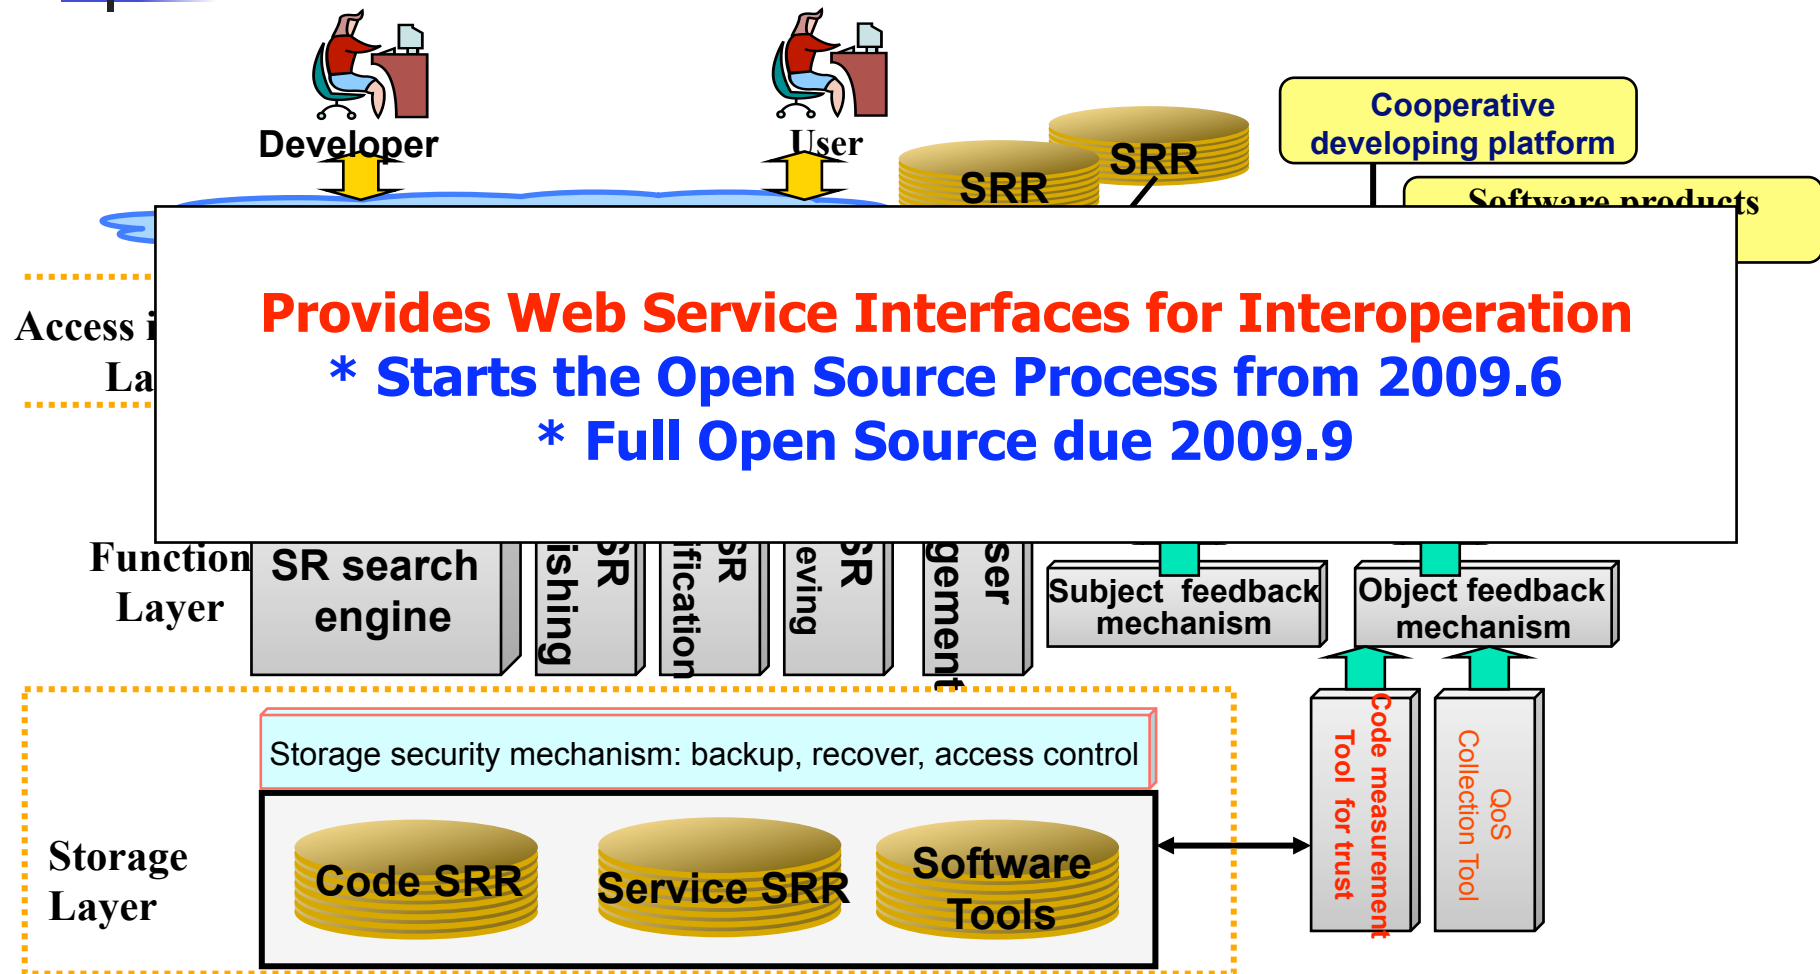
Developer

User

SRR

SRR

Cooperative developing platform

Software products

Access i

La

Provides Web Service Interfaces for Interoperation
* Starts the Open Source Process from 2009.6
* Full Open Source due 2009.9

Function Layer

SR search engine

ishing

SR

ification

SR

eving

SR

ser

gement

Subject feedback mechanism

Object feedback mechanism

Storage security mechanism: backup, recover, access control

Storage Layer

Code SRR

Service SRR

Software Tools

Code measurement Tool for trust

QoS Collection Tool